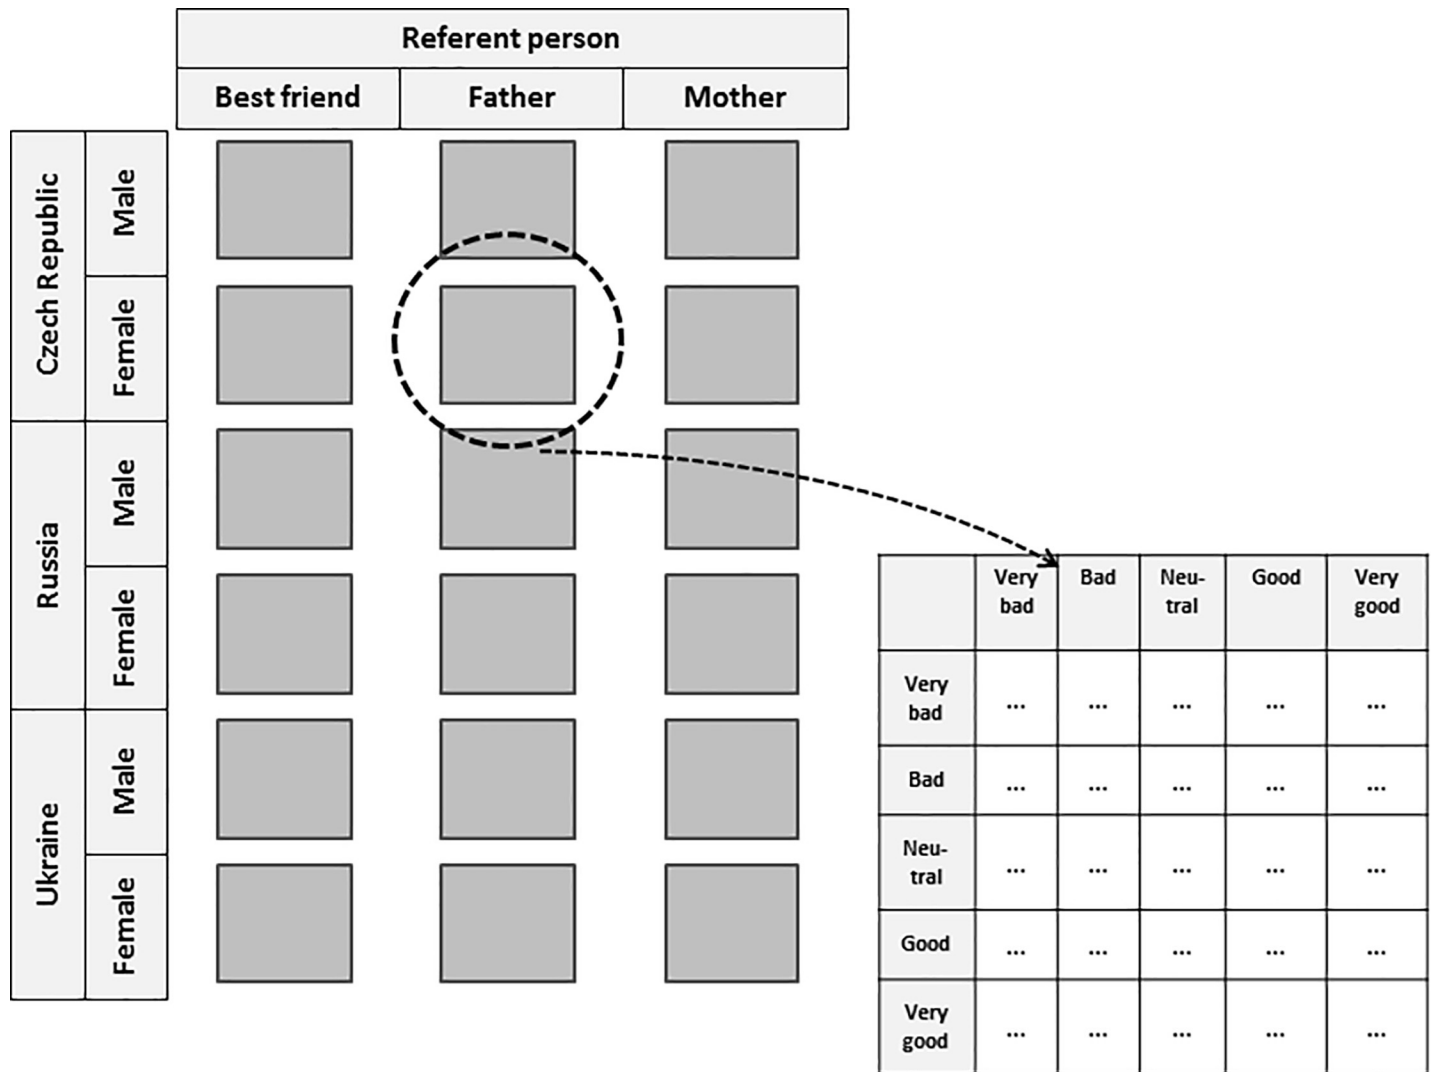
Referent person

Best friend | Father | Mother

Czech Republic: Male, Female
Russia: Male, Female
Ukraine: Male, Female

| | Very bad | Bad | Neutral | Good | Very good |
|---|---|---|---|---|---|
| Very bad | ... | ... | ... | ... | ... |
| Bad | ... | ... | ... | ... | ... |
| Neutral | ... | ... | ... | ... | ... |
| Good | ... | ... | ... | ... | ... |
| Very good | ... | ... | ... | ... | ... |